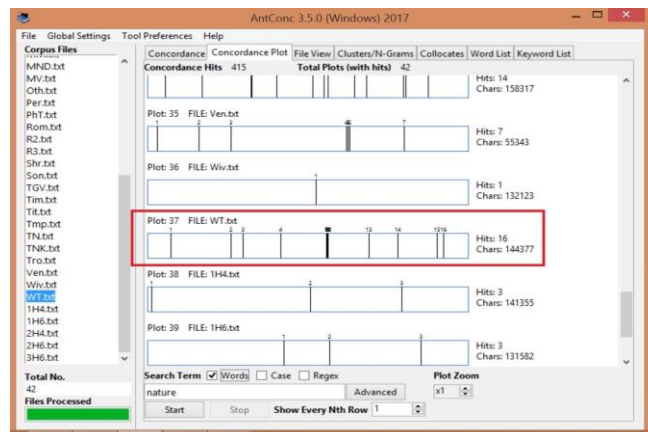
AntConc 3.5.0 (Windows) 2017

File Global Settings Tool Preferences Help

Corpus Files
MND.txt
MV.txt
Oth.txt
Per.txt
PhT.txt
Rom.txt
R2.txt
R3.txt
Shr.txt
Son.txt
TGV.txt
Tim.txt
Tit.txt
Tmp.txt
TN.txt
TNK.txt
Tro.txt
Ven.txt
Wiv.txt
WT.txt
1H4.txt
1H6.txt
2H4.txt
2H6.txt
3H6.txt

Total No.
42
Files Processed

Concordance | Concordance Plot | File View | Clusters/N-Grams | Collocates | Word List | Keyword List

Concordance Hits 415 Total Plots (with hits) 42

Hits: 14
Chars: 158317

Plot: 35 FILE: Ven.txt
1 2 3 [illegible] 7
Hits: 7
Chars: 55343

Plot: 36 FILE: Wiv.txt
1
Hits: 1
Chars: 132123

Plot: 37 FILE: WT.txt
1 2 3 4 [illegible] 13 14 1516
Hits: 16
Chars: 144377

Plot: 38 FILE: 1H4.txt
1 2 3
Hits: 3
Chars: 141355

Plot: 39 FILE: 1H6.txt
1 2 3
Hits: 3
Chars: 131582

Search Term ☑ Words ☐ Case ☐ Regex
nature
Advanced
Start Stop
Show Every Nth Row 1
Plot Zoom
x1